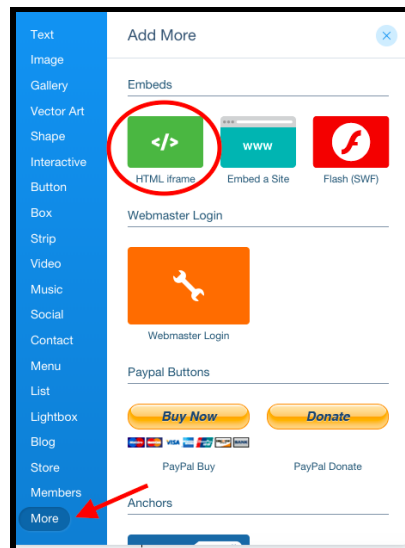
Text
Image
Gallery
Vector Art
Shape
Interactive
Button
Box
Strip
Video
Music
Social
Contact
Menu
List
Lightbox
Blog
Store
Members
More

Add More

Embeds

</>
HTML iframe

www
Embed a Site

Flash (SWF)

Webmaster Login

Webmaster Login

Paypal Buttons

Buy Now
PayPal Buy

Donate
PayPal Donate

Anchors